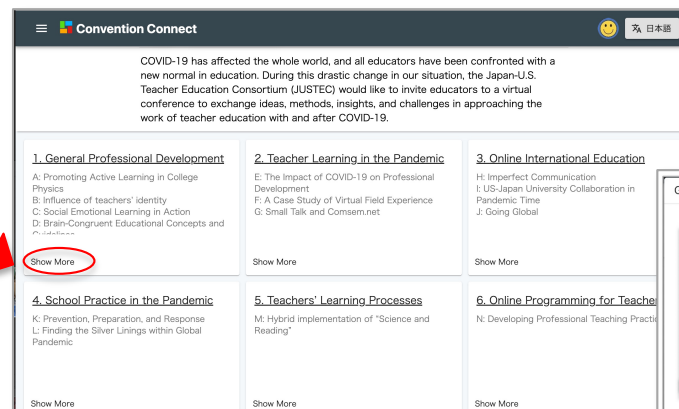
Convention Connect

日本語

COVID-19 has affected the whole world, and all educators have been confronted with a new normal in education. During this drastic change in our situation, the Japan-U.S. Teacher Education Consortium (JUSTEC) would like to invite educators to a virtual conference to exchange ideas, methods, insights, and challenges in approaching the work of teacher education with and after COVID-19.

1. General Professional Development

A: Promoting Active Learning in College Physics
B: Influence of teachers' identity
C: Social Emotional Learning in Action
D: Brain-Congruent Educational Concepts and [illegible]

Show More

2. Teacher Learning in the Pandemic

E: The Impact of COVID-19 on Professional Development
F: A Case Study of Virtual Field Experience
G: Small Talk and Comsem.net

Show More

3. Online International Education

H: Imperfect Communication
I: US-Japan University Collaboration in Pandemic Time
J: Going Global

Show More

4. School Practice in the Pandemic

K: Prevention, Preparation, and Response
L: Finding the Silver Linings within Global Pandemic

Show More

5. Teachers' Learning Processes

M: Hybrid implementation of "Science and Reading"

Show More

6. Online Programming for Teache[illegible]

N: Developing Professional Teaching Practic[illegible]

Show More